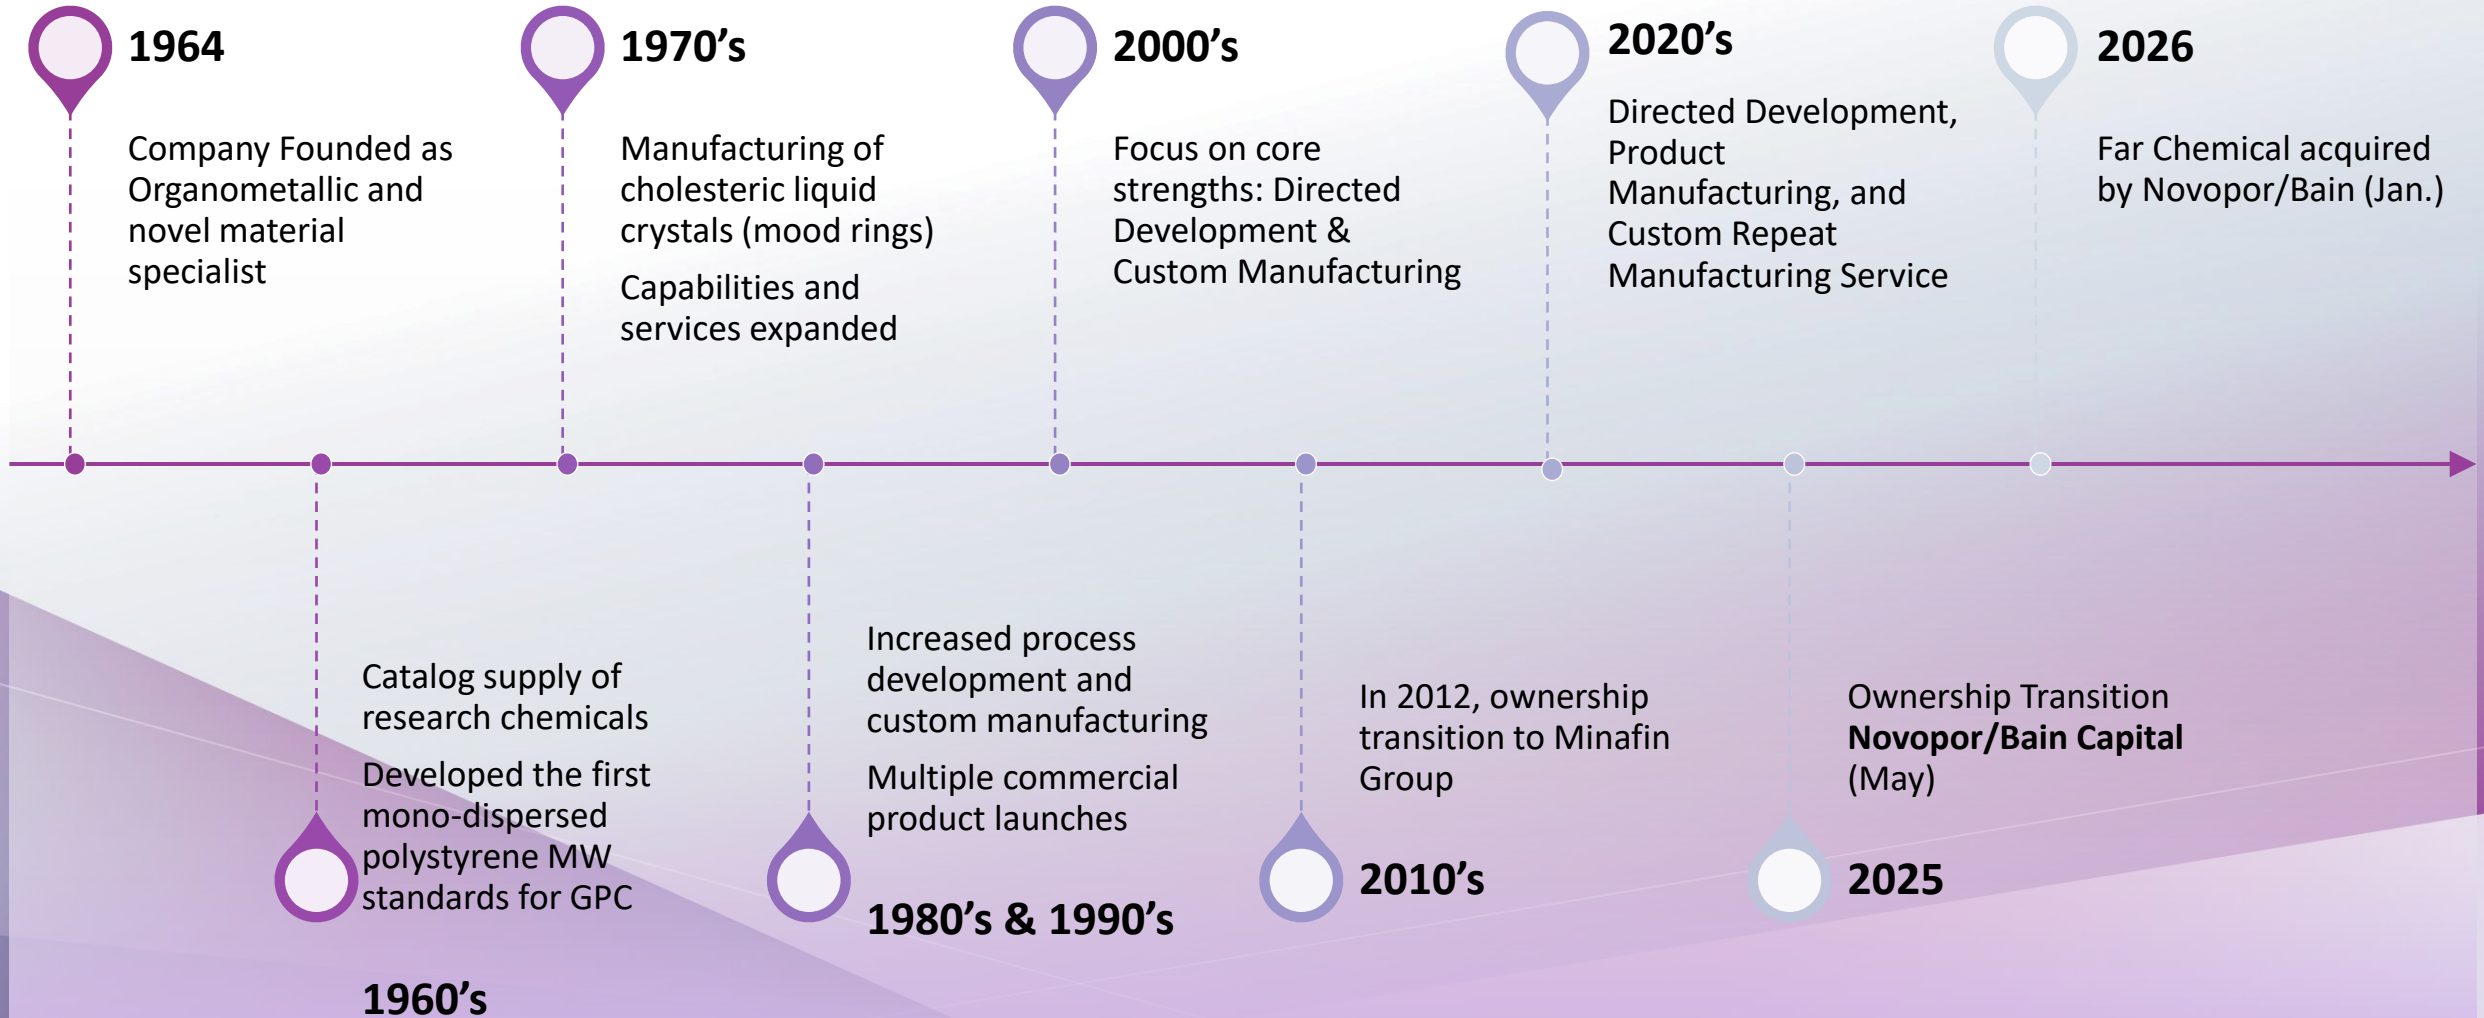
1964

Company Founded as Organometallic and novel material specialist

1970's

Manufacturing of cholesteric liquid crystals (mood rings)

Capabilities and services expanded

2000's

Focus on core strengths: Directed Development & Custom Manufacturing

2020's

Directed Development, Product Manufacturing, and Custom Repeat Manufacturing Service

2026

Far Chemical acquired by Novopor/Bain (Jan.)

Catalog supply of research chemicals

Developed the first mono-dispersed polystyrene MW standards for GPC

1960's

Increased process development and custom manufacturing

Multiple commercial product launches

1980's & 1990's

In 2012, ownership transition to Minafin Group

2010's

Ownership Transition **Novopor/Bain Capital** (May)

2025